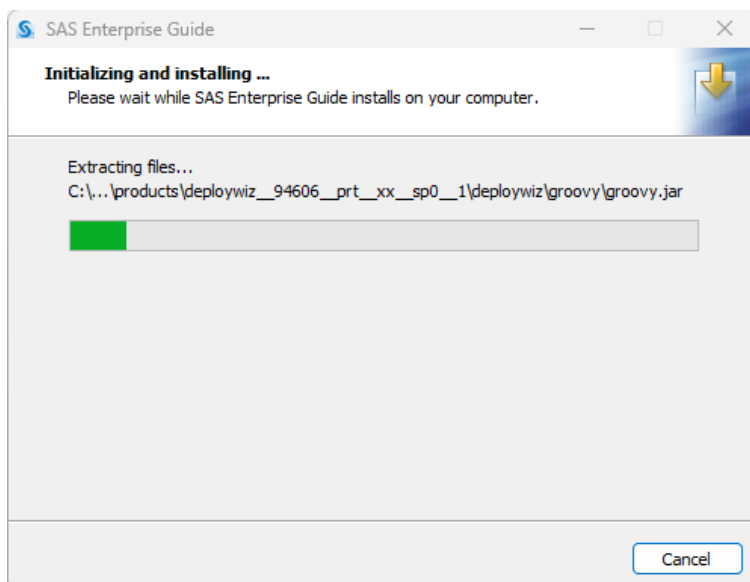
SAS Enterprise Guide

Initializing and installing ...
Please wait while SAS Enterprise Guide installs on your computer.

Extracting files...
C:\...\products\deploywiz__94606__prt__xx__sp0__1\deploywiz\groovy\groovy.jar

Cancel